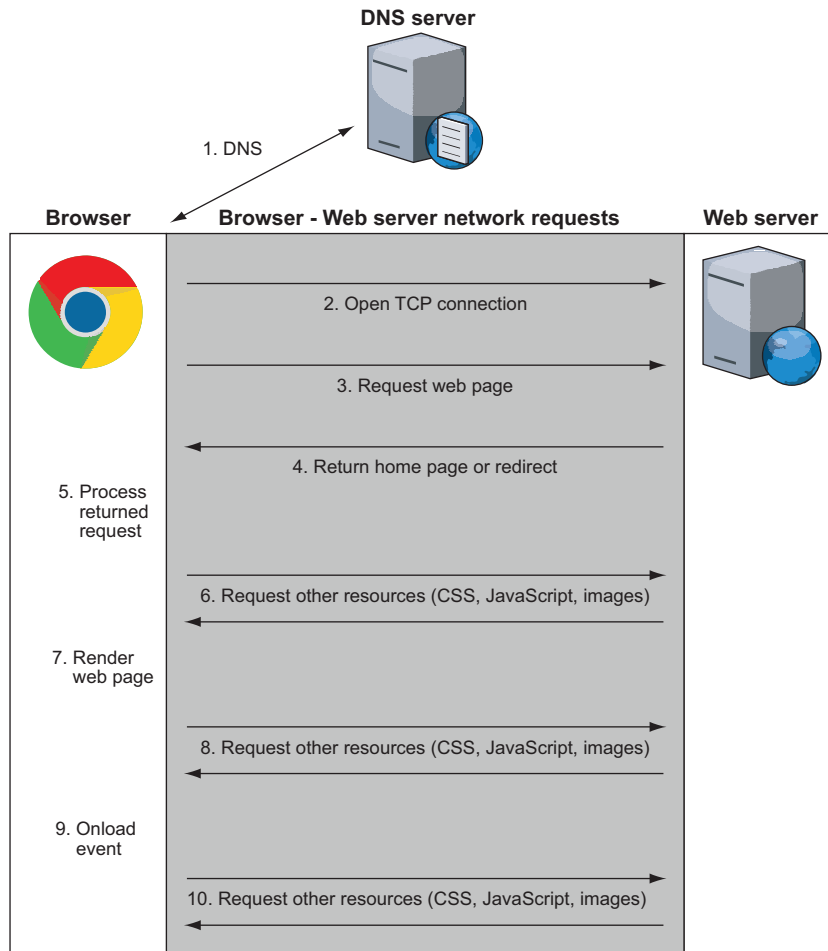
DNS server

1. DNS

Browser

Browser - Web server network requests

Web server

2. Open TCP connection

3. Request web page

4. Return home page or redirect

5. Process returned request

6. Request other resources (CSS, JavaScript, images)

7. Render web page

8. Request other resources (CSS, JavaScript, images)

9. Onload event

10. Request other resources (CSS, JavaScript, images)